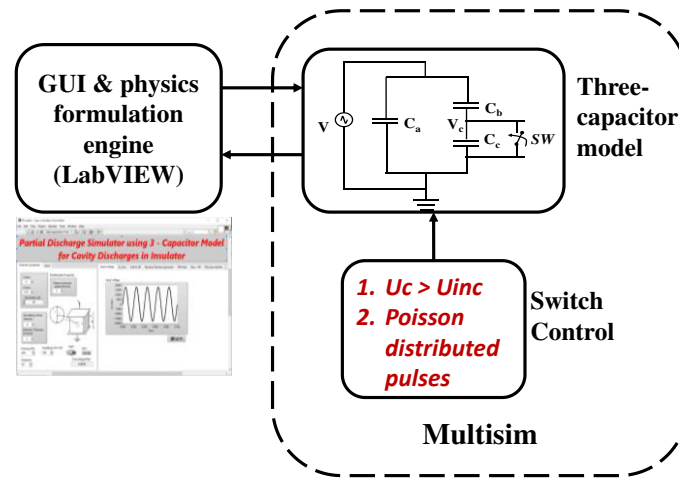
GUI & physics formulation engine (LabVIEW)

Partial Discharge Simulator using 3 - Capacitor Model for Cavity Discharges in Insulator

V

$C_a$

$C_b$

$V_c$

$C_c$

SW

Three-capacitor model

1. Uc > Uinc
2. Poisson distributed pulses

Switch Control

Multisim